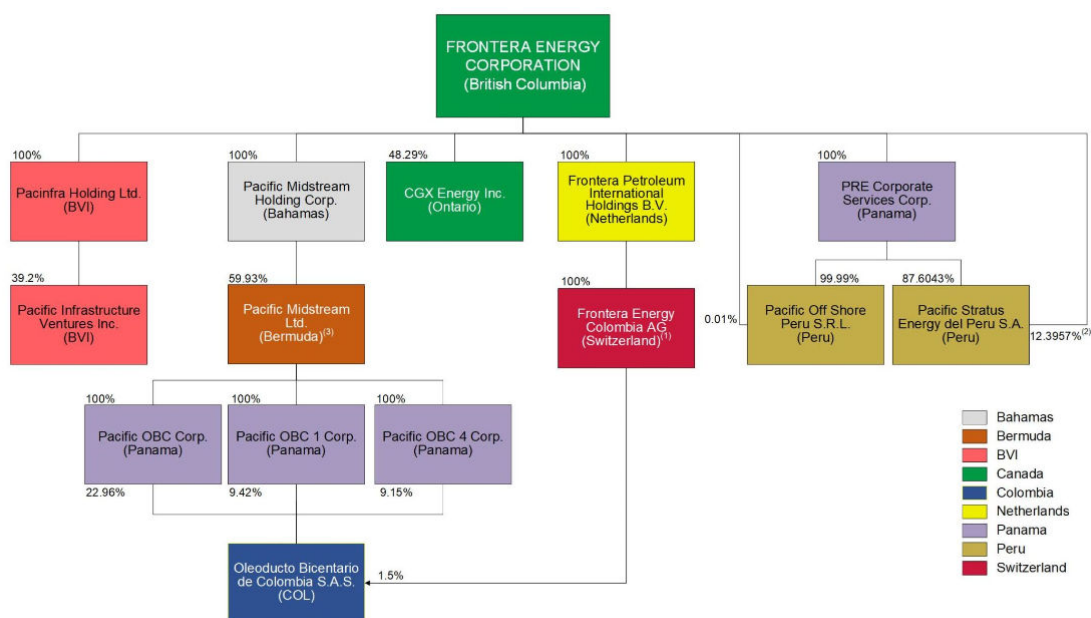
FRONTERA ENERGY CORPORATION
(British Columbia)

100%
Pacinfra Holding Ltd.
(BVI)

100%
Pacific Midstream Holding Corp.
(Bahamas)

48.29%
CGX Energy Inc.
(Ontario)

100%
Frontera Petroleum International Holdings B.V.
(Netherlands)

100%
PRE Corporate Services Corp.
(Panama)

39.2%
Pacific Infrastructure Ventures Inc.
(BVI)

59.93%
Pacific Midstream Ltd.
(Bermuda)$^{(3)}$

100%
Frontera Energy Colombia AG
(Switzerland)$^{(1)}$

0.01%

99.99%
Pacific Off Shore Peru S.R.L.
(Peru)

87.6043%
Pacific Stratus Energy del Peru S.A.
(Peru)

12.3957%$^{(2)}$

100%
Pacific OBC Corp.
(Panama)

100%
Pacific OBC 1 Corp.
(Panama)

100%
Pacific OBC 4 Corp.
(Panama)

22.96%
9.42%
9.15%

Oleoducto Bicentario de Colombia S.A.S.
(COL)

1.5%

Bahamas
Bermuda
BVI
Canada
Colombia
Netherlands
Panama
Peru
Switzerland